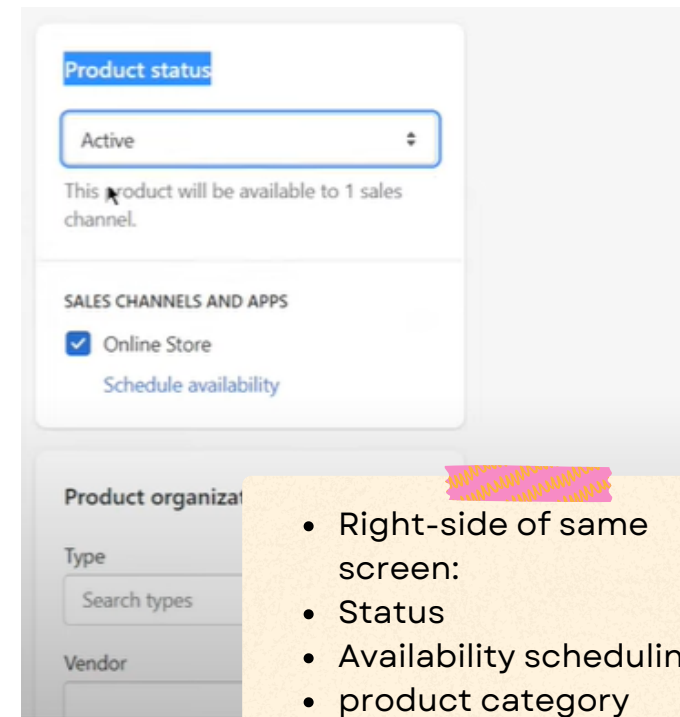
Product status

Active

This product will be available to 1 sales channel.

SALES CHANNELS AND APPS

Online Store

Schedule availability

Product organizat

Type

Search types

Vendor

- Right-side of same screen:
- Status
- Availability schedulin
- product category